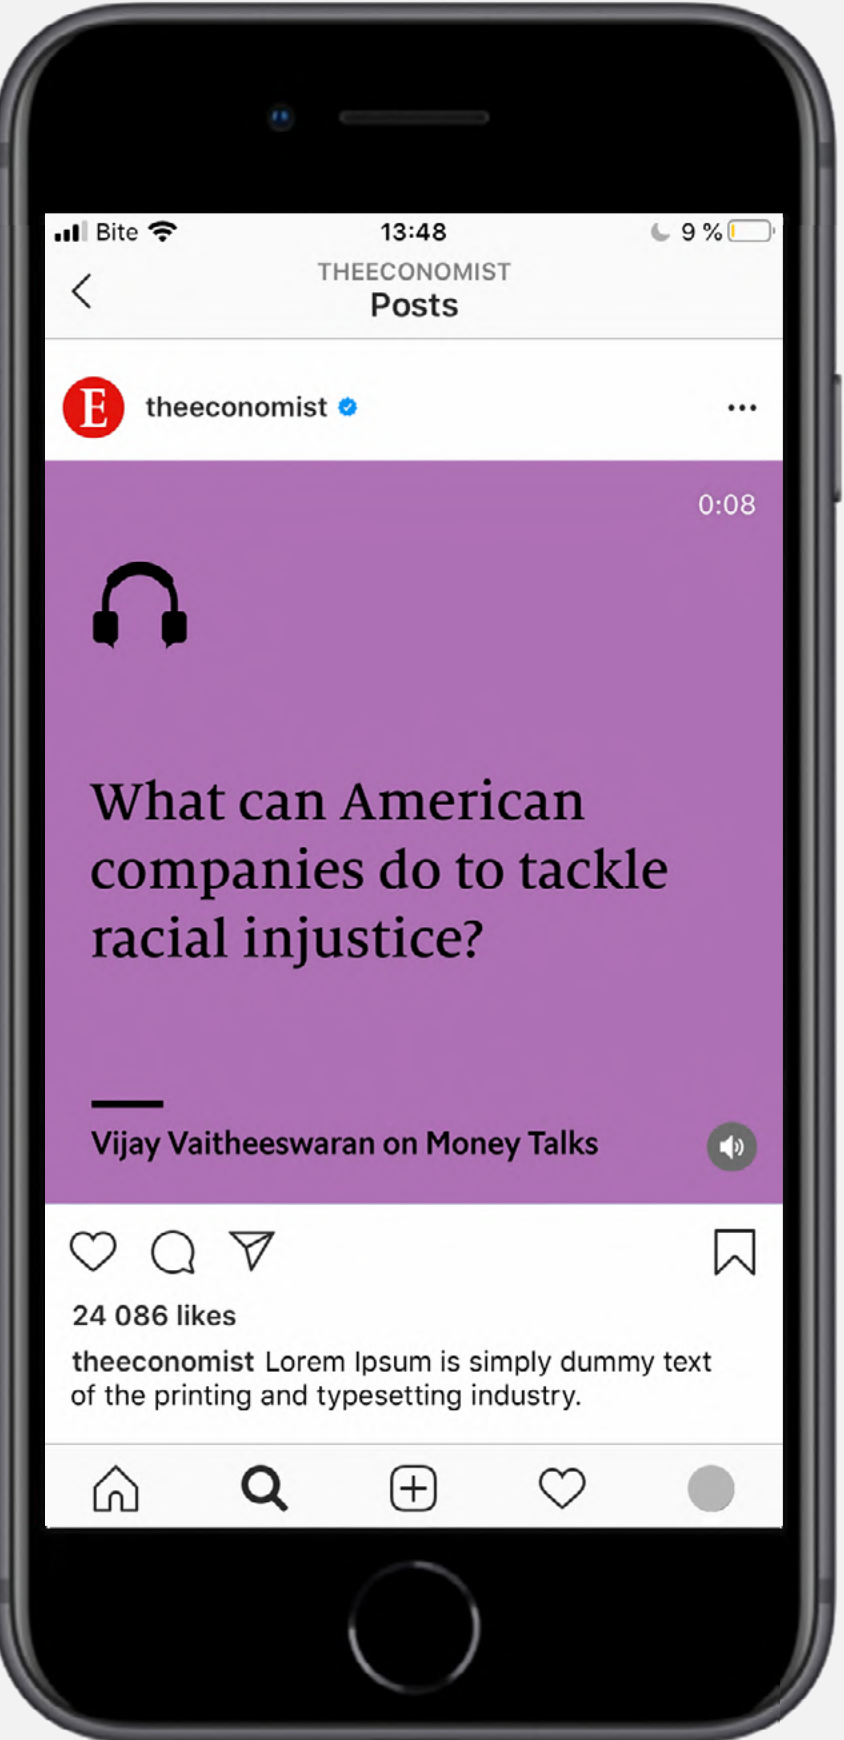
Bite 13:48 9 %

THEECONOMIST
Posts

E theeconomist

0:08

What can American companies do to tackle racial injustice?

Vijay Vaitheeswaran on Money Talks

24 086 likes

theeconomist Lorem Ipsum is simply dummy text of the printing and typesetting industry.